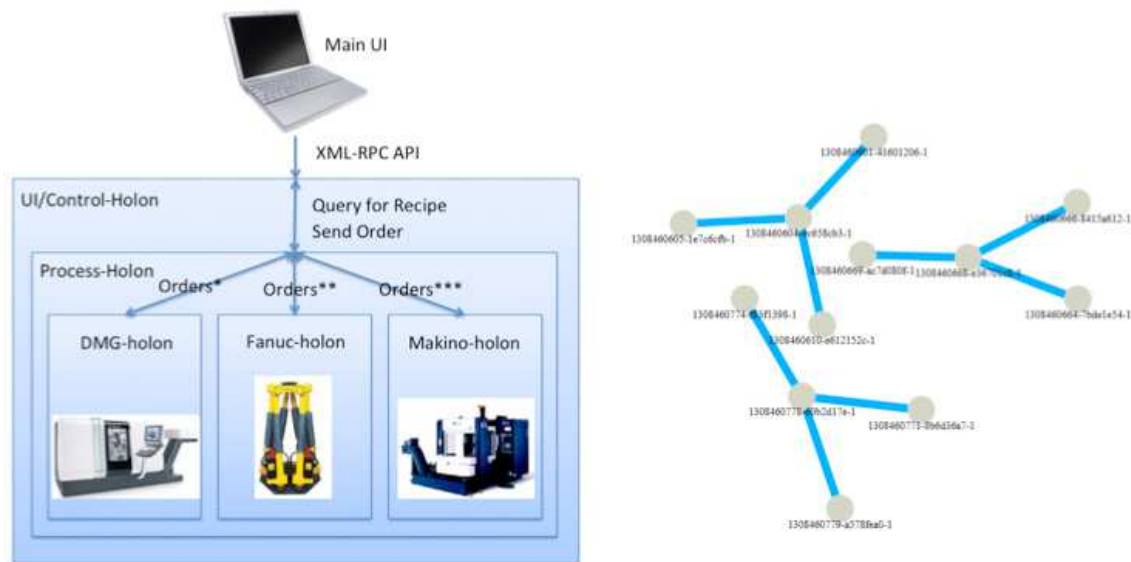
Main UI

XML-RPC API

UI/Control-Holon

Query for Recipe
Send Order

Process-Holon

Orders*

Orders**

Orders***

DMG-holon

Fanuc-holon

Makino-holon

1308460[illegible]-41601206-1

1308460605-1e7c6cfb-1

1308460604-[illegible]658cb3-1

1308460666-8415a612-1

1308460669-ac7d080f-1

1308460668-a36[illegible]-1

1308460664-7bde1e54-1

1308460774-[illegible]f1398-1

1308460610-e612152c-1

1308460778-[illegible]b2d17e-1

1308460771-8b6d36a7-1

1308460779-a578fea0-1